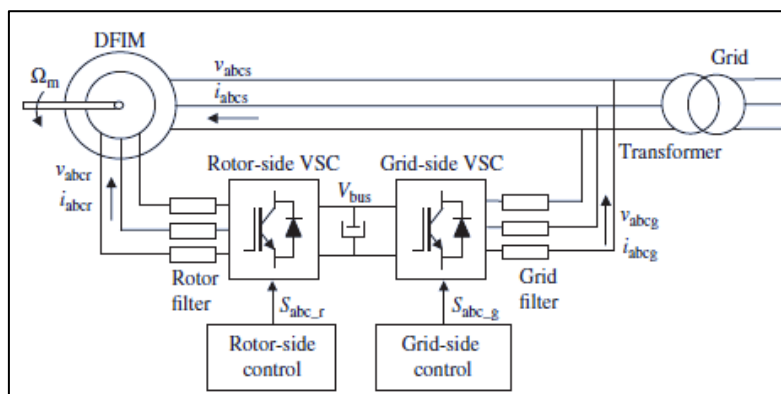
DFIM

$\Omega_m$

$v_{abcs}$

$i_{abcs}$

Grid

Transformer

$v_{abcr}$

$i_{abcr}$

Rotor-side VSC

$V_{bus}$

Grid-side VSC

$v_{abcg}$

$i_{abcg}$

Rotor filter

Grid filter

$S_{abc\_r}$

$S_{abc\_g}$

Rotor-side control

Grid-side control